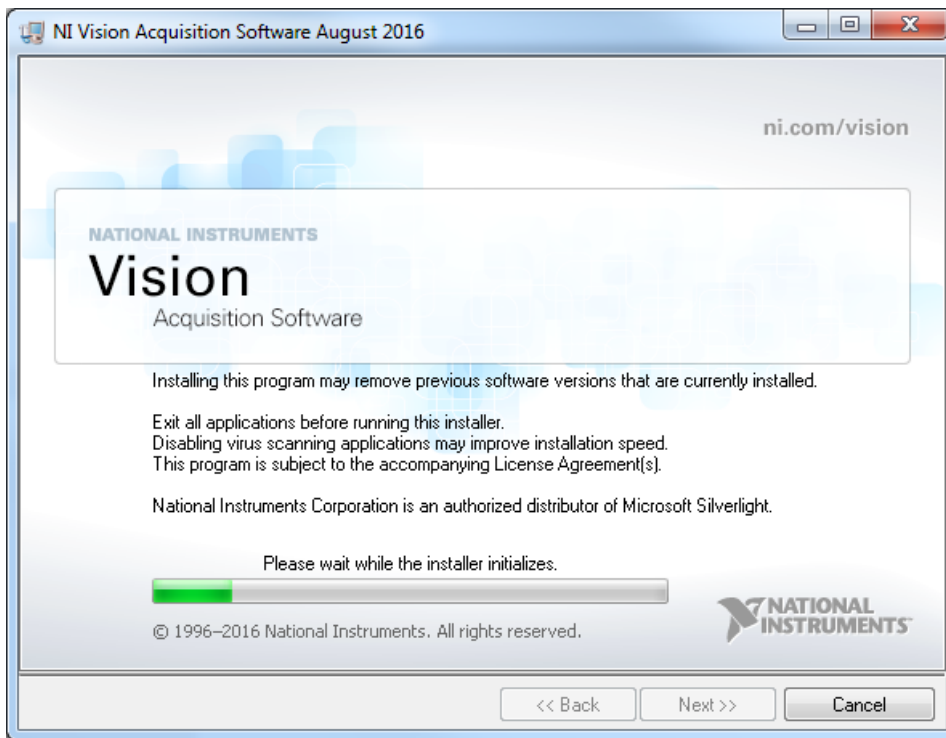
NI Vision Acquisition Software August 2016

ni.com/vision

NATIONAL INSTRUMENTS
Vision
Acquisition Software

Installing this program may remove previous software versions that are currently installed.

Exit all applications before running this installer.
Disabling virus scanning applications may improve installation speed.
This program is subject to the accompanying License Agreement(s).

National Instruments Corporation is an authorized distributor of Microsoft Silverlight.

Please wait while the installer initializes.

© 1996–2016 National Instruments. All rights reserved.

NATIONAL INSTRUMENTS

<< Back
Next >>
Cancel